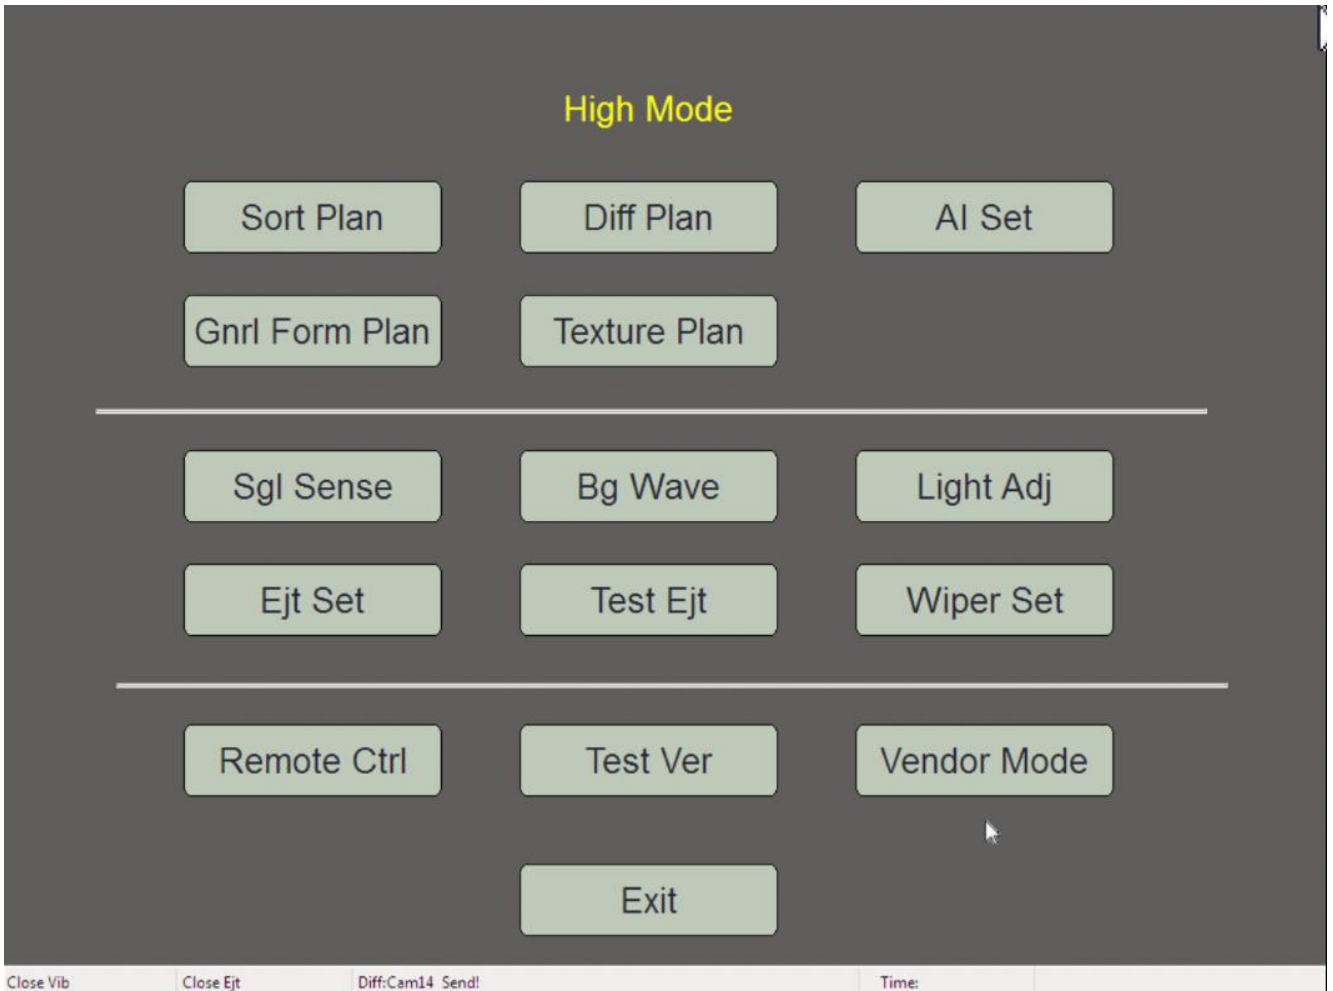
High Mode

Sort Plan

Diff Plan

AI Set

Gnrl Form Plan

Texture Plan

Sgl Sense

Bg Wave

Light Adj

Ejt Set

Test Ejt

Wiper Set

Remote Ctrl

Test Ver

Vendor Mode

Exit

Close Vib | Close Ejt | Diff:Cam14 Send! | Time: